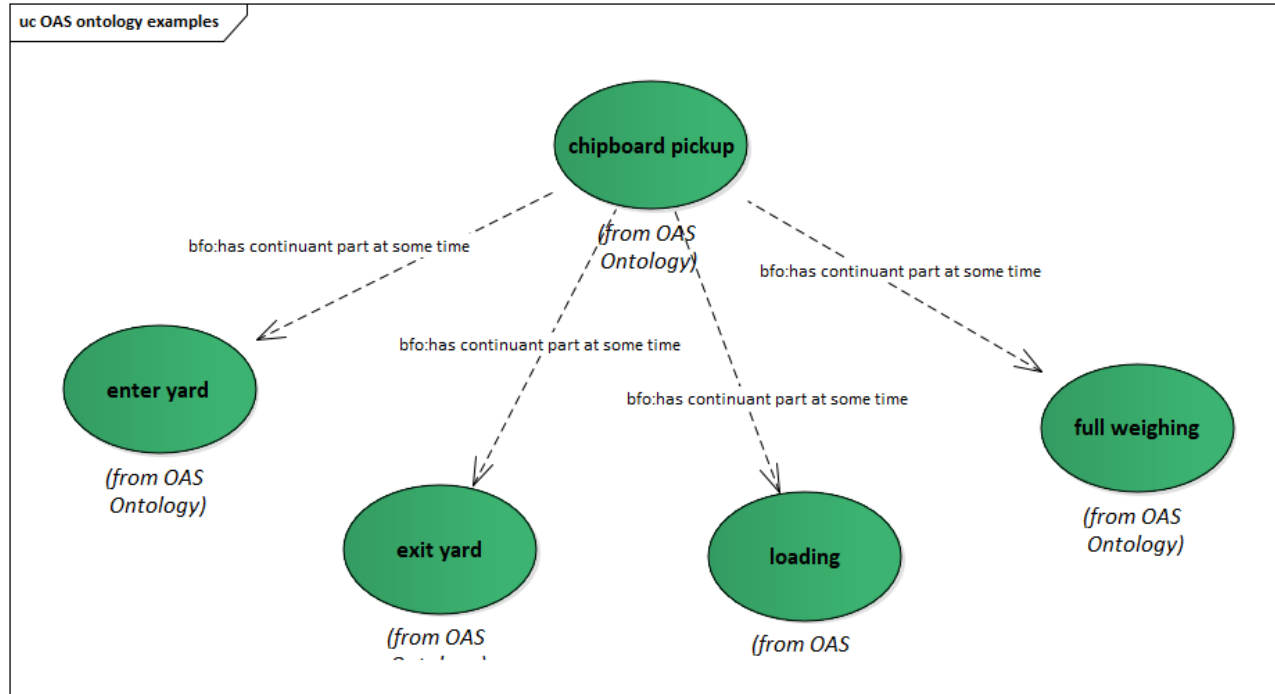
uc OAS ontology examples

chipboard pickup

(from OAS Ontology)

bfo:has continuant part at some time

bfo:has continuant part at some time

bfo:has continuant part at some time

bfo:has continuant part at some time

enter yard

(from OAS Ontology)

exit yard

(from OAS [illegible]

loading

(from OAS

full weighing

(from OAS Ontology)